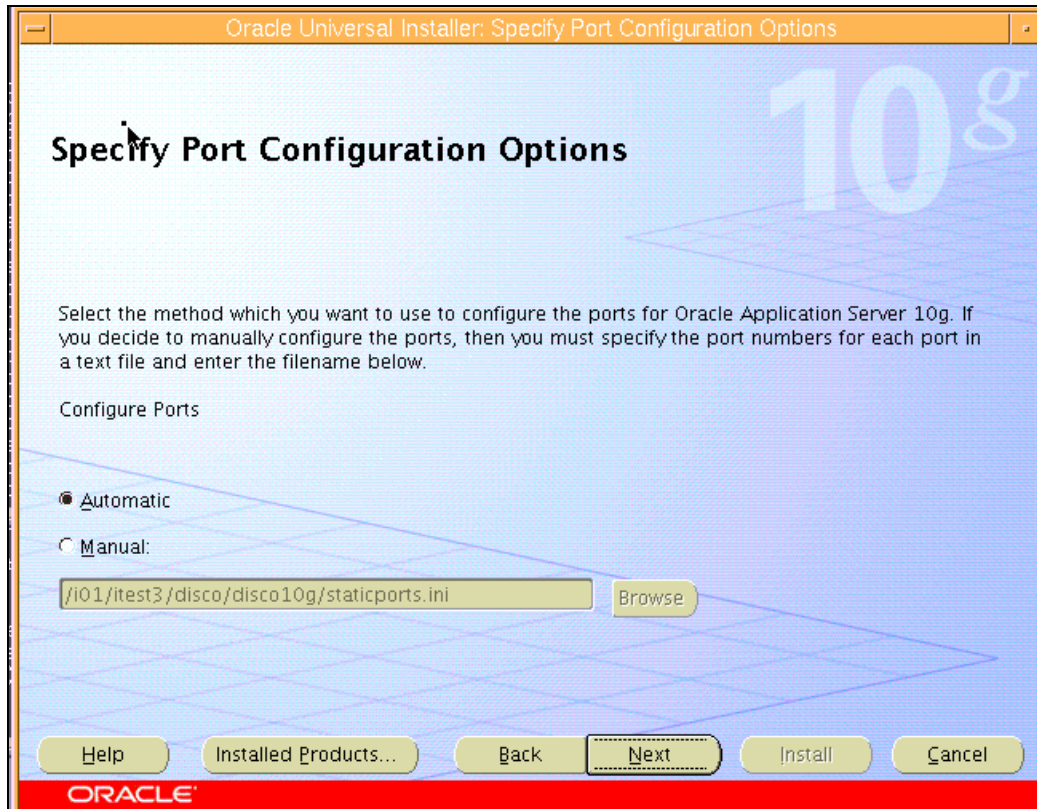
Oracle Universal Installer: Specify Port Configuration Options

10g

Specify Port Configuration Options

Select the method which you want to use to configure the ports for Oracle Application Server 10g. If you decide to manually configure the ports, then you must specify the port numbers for each port in a text file and enter the filename below.

Configure Ports

Automatic

Manual:

/i01/itest3/disco/disco10g/staticports.ini

Browse

Help

Installed Products...

Back

Next

Install

Cancel

ORACLE